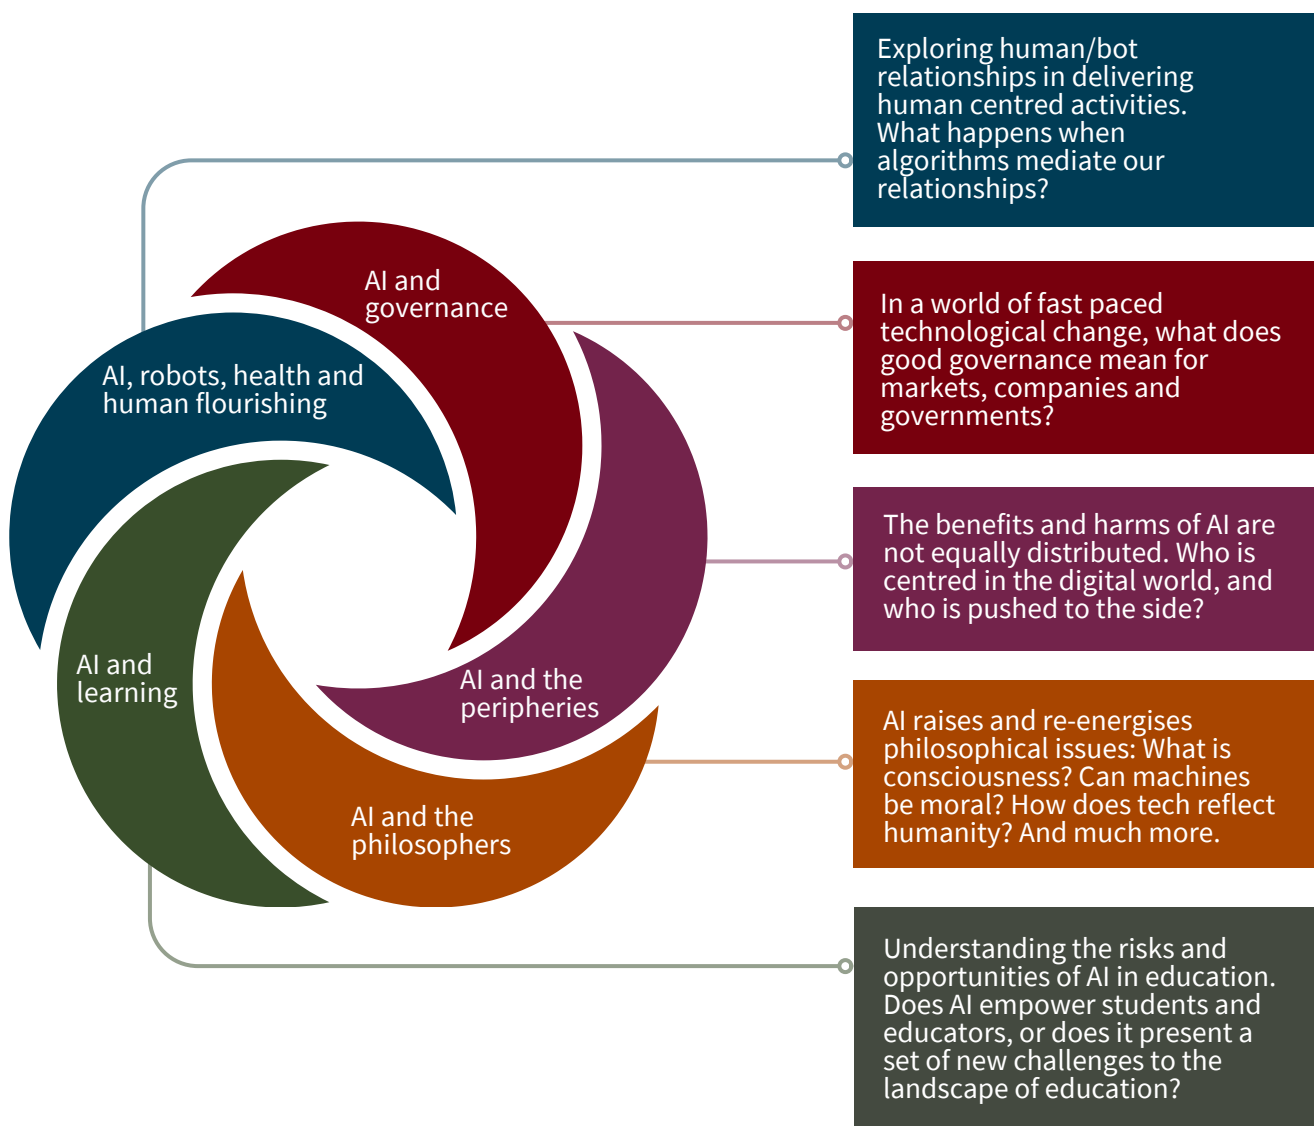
AI and governance

AI, robots, health and human flourishing

AI and learning

AI and the peripheries

AI and the philosophers

Exploring human/bot relationships in delivering human centred activities. What happens when algorithms mediate our relationships?

In a world of fast paced technological change, what does good governance mean for markets, companies and governments?

The benefits and harms of AI are not equally distributed. Who is centred in the digital world, and who is pushed to the side?

AI raises and re-energises philosophical issues: What is consciousness? Can machines be moral? How does tech reflect humanity? And much more.

Understanding the risks and opportunities of AI in education. Does AI empower students and educators, or does it present a set of new challenges to the landscape of education?